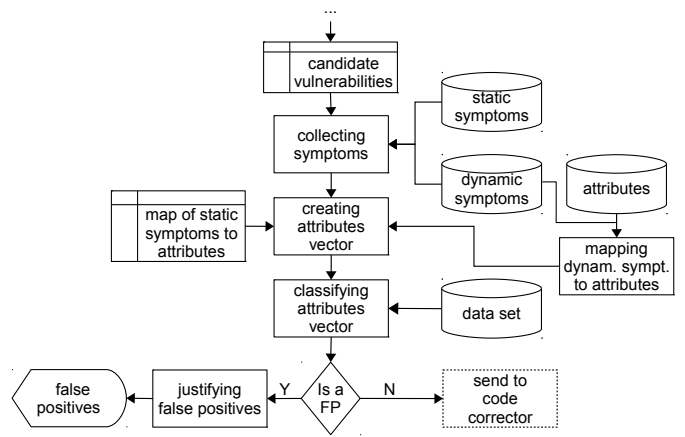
...

candidate vulnerabilities

static symptoms

collecting symptoms

dynamic symptoms

attributes

map of static symptoms to attributes

creating attributes vector

mapping dynam. sympt. to attributes

classifying attributes vector

data set

false positives

justifying false positives

Y

Is a FP

N

send to code corrector